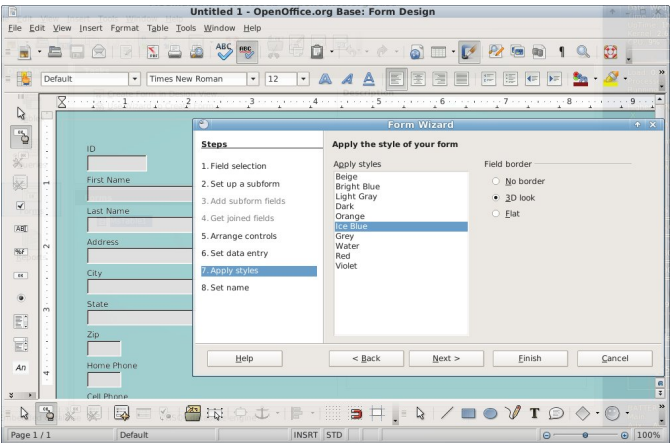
Untitled 1 - OpenOffice.org Base: Form Design

File Edit View Insert Format Table Tools Window Help

Default
Times New Roman
12

ID
First Name
Last Name
Address
City
State
Zip
Home Phone
Cell Phone

Form Wizard

Steps
1. Field selection
2. Set up a subform
3. Add subform fields
4. Get joined fields
5. Arrange controls
6. Set data entry
7. Apply styles
8. Set name

Apply the style of your form

Apply styles
Beige
Bright Blue
Light Gray
Dark
Orange
Ice Blue
Grey
Water
Red
Violet

Field border
No border
3D look
Flat

Help
< Back
Next >
Finish
Cancel

Page 1 / 1
Default
INSRT
STD
100%